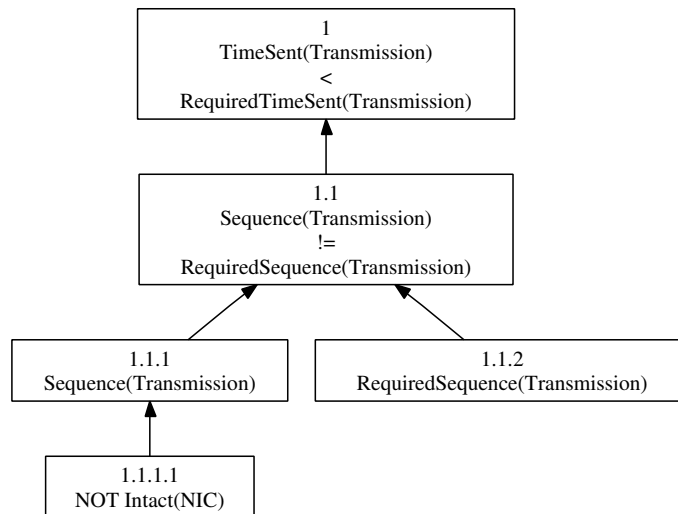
1
TimeSent(Transmission)
<
RequiredTimeSent(Transmission)

1.1
Sequence(Transmission)
!=
RequiredSequence(Transmission)

1.1.1
Sequence(Transmission)

1.1.2
RequiredSequence(Transmission)

1.1.1.1
NOT Intact(NIC)